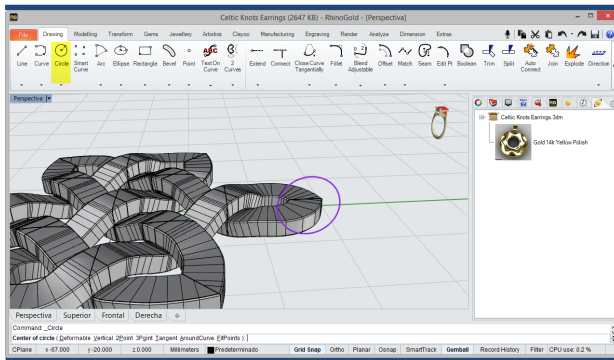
Celtic Knots Earrings (2647 KB) - RhinoGold - [Perspectiva]

File Drawing Modelling Transform Gems Jewellery Artistics Clayoo Manufacturing Engraving Render Analyze Dimension Extras

Line Curve Circle Smart Curve Arc Ellipse Rectangle Bevel Point Text On Curve 2 Curves Extend Connect CloseCurve Tangentially Fillet Blend Adjustable Offset Match Seam Edit Pt Boolean Trim Split Auto Connect Join Explode Direction

Perspectiva

Celtic Knots Earrings.3dm
Gold 14k Yellow Polish

Perspectiva Superior Frontal Derecha

Command: _Circle
Center of circle ( Deformable Vertical 2Point 3Point Tangent AroundCurve FitPoints ):

CPlane x -67.000 y -20.000 z 0.000 Millimeters Predeterminado Grid Snap Ortho Planar Osnap SmartTrack Gumball Record History Filter CPU use: 0.2 %